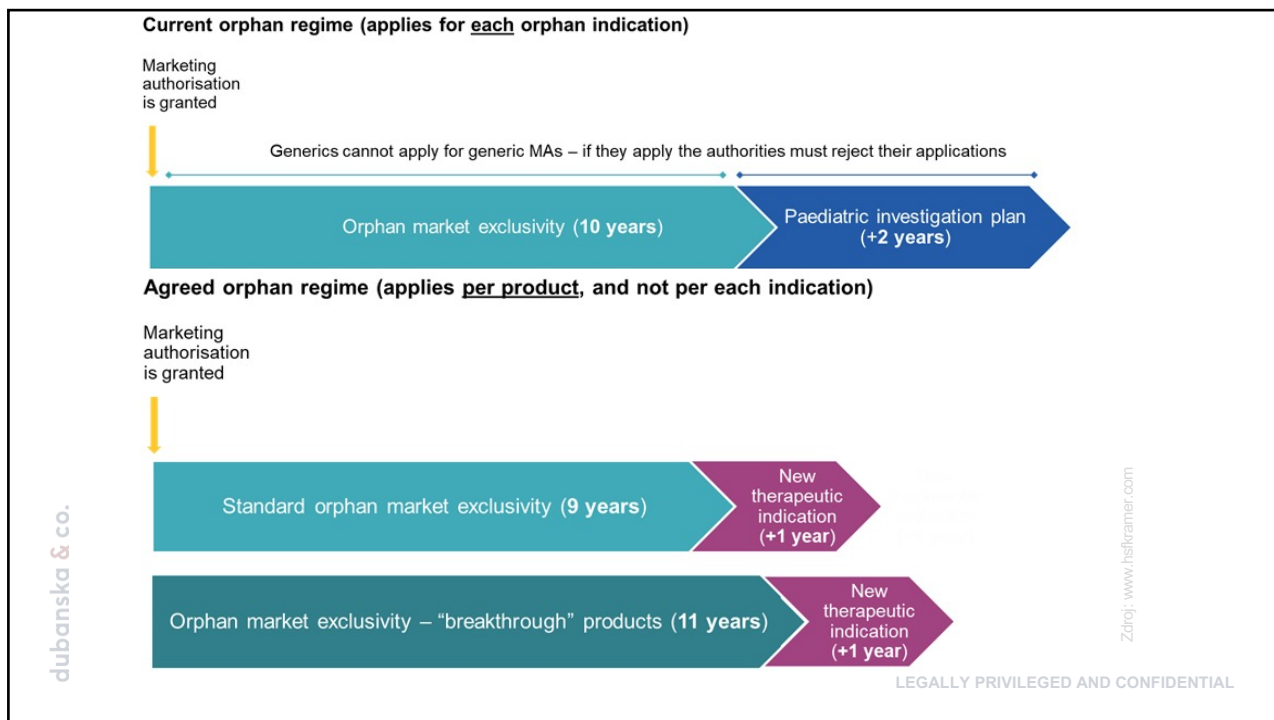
Current orphan regime (applies for each orphan indication)

Marketing authorisation is granted

Generics cannot apply for generic MAs – if they apply the authorities must reject their applications

Orphan market exclusivity (10 years)

Paediatric investigation plan (+2 years)

Agreed orphan regime (applies per product, and not per each indication)

Marketing authorisation is granted

Standard orphan market exclusivity (9 years)

New therapeutic indication (+1 year)

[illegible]

Orphan market exclusivity – "breakthrough" products (11 years)

New therapeutic indication (+1 year)

dubanska & co.

Zdroj: www.hsfkramer.com

LEGALLY PRIVILEGED AND CONFIDENTIAL